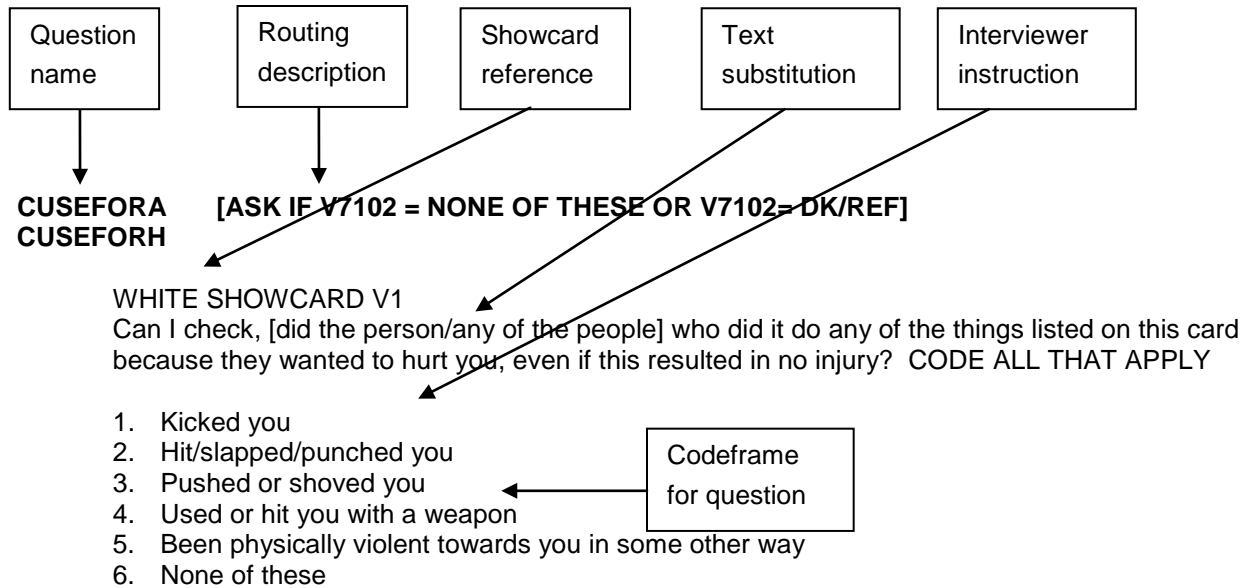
Question name

Routing description

Showcard reference

Text substitution

Interviewer instruction

CUSEFORA CUSEFORH [ASK IF V7102 = NONE OF THESE OR V7102= DK/REF]

WHITE SHOWCARD V1
Can I check, [did the person/any of the people] who did it do any of the things listed on this card because they wanted to hurt you, even if this resulted in no injury? CODE ALL THAT APPLY

1. Kicked you
2. Hit/slapped/punched you
3. Pushed or shoved you
4. Used or hit you with a weapon
5. Been physically violent towards you in some other way
6. None of these

Codeframe for question